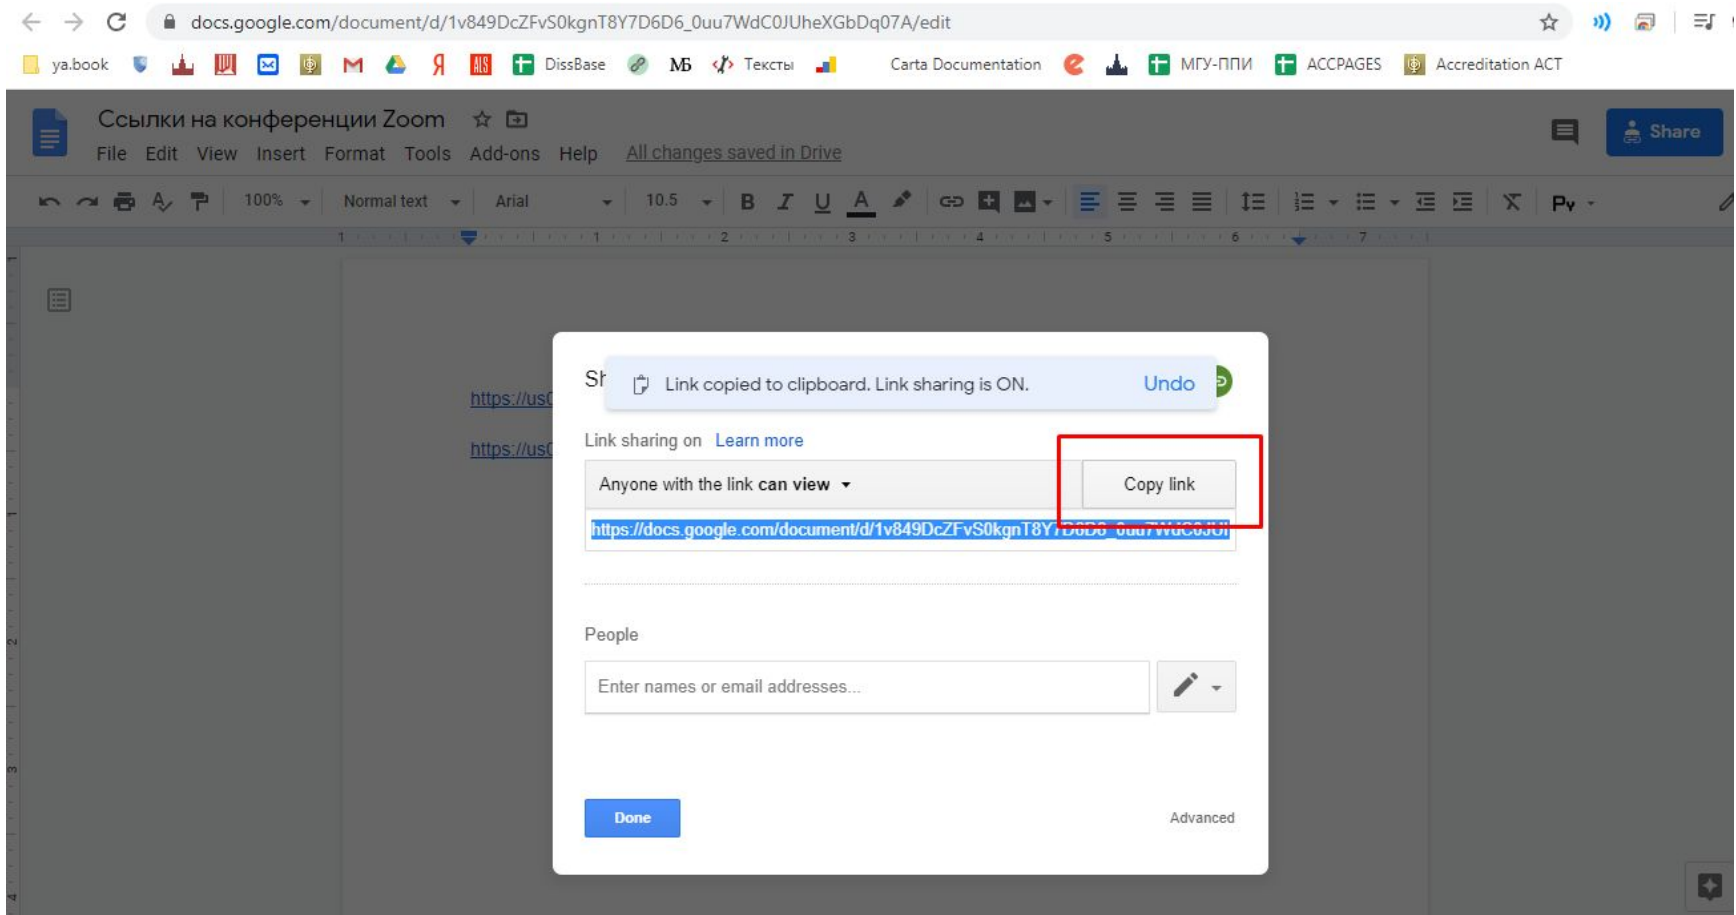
docs.google.com/document/d/1v849DcZFvS0kgnT8Y7D6D6_0uu7WdC0JUheXGbDq07A/edit

ya.book DissBase МБ Тексты Carta Documentation МГУ-ППИ ACCPAGES Accreditation ACT

Ссылки на конференции Zoom

File Edit View Insert Format Tools Add-ons Help All changes saved in Drive

Share

100% Normal text Arial 10.5 B I U A Py

1 1 2 3 4 5 6 7

https://us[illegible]

https://us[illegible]

Sh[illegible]

Link copied to clipboard. Link sharing is ON. Undo

Link sharing on Learn more

Anyone with the link can view

Copy link

https://docs.google.com/document/d/1v849DcZFvS0kgnT8Y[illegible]

People

Enter names or email addresses...

Done

Advanced